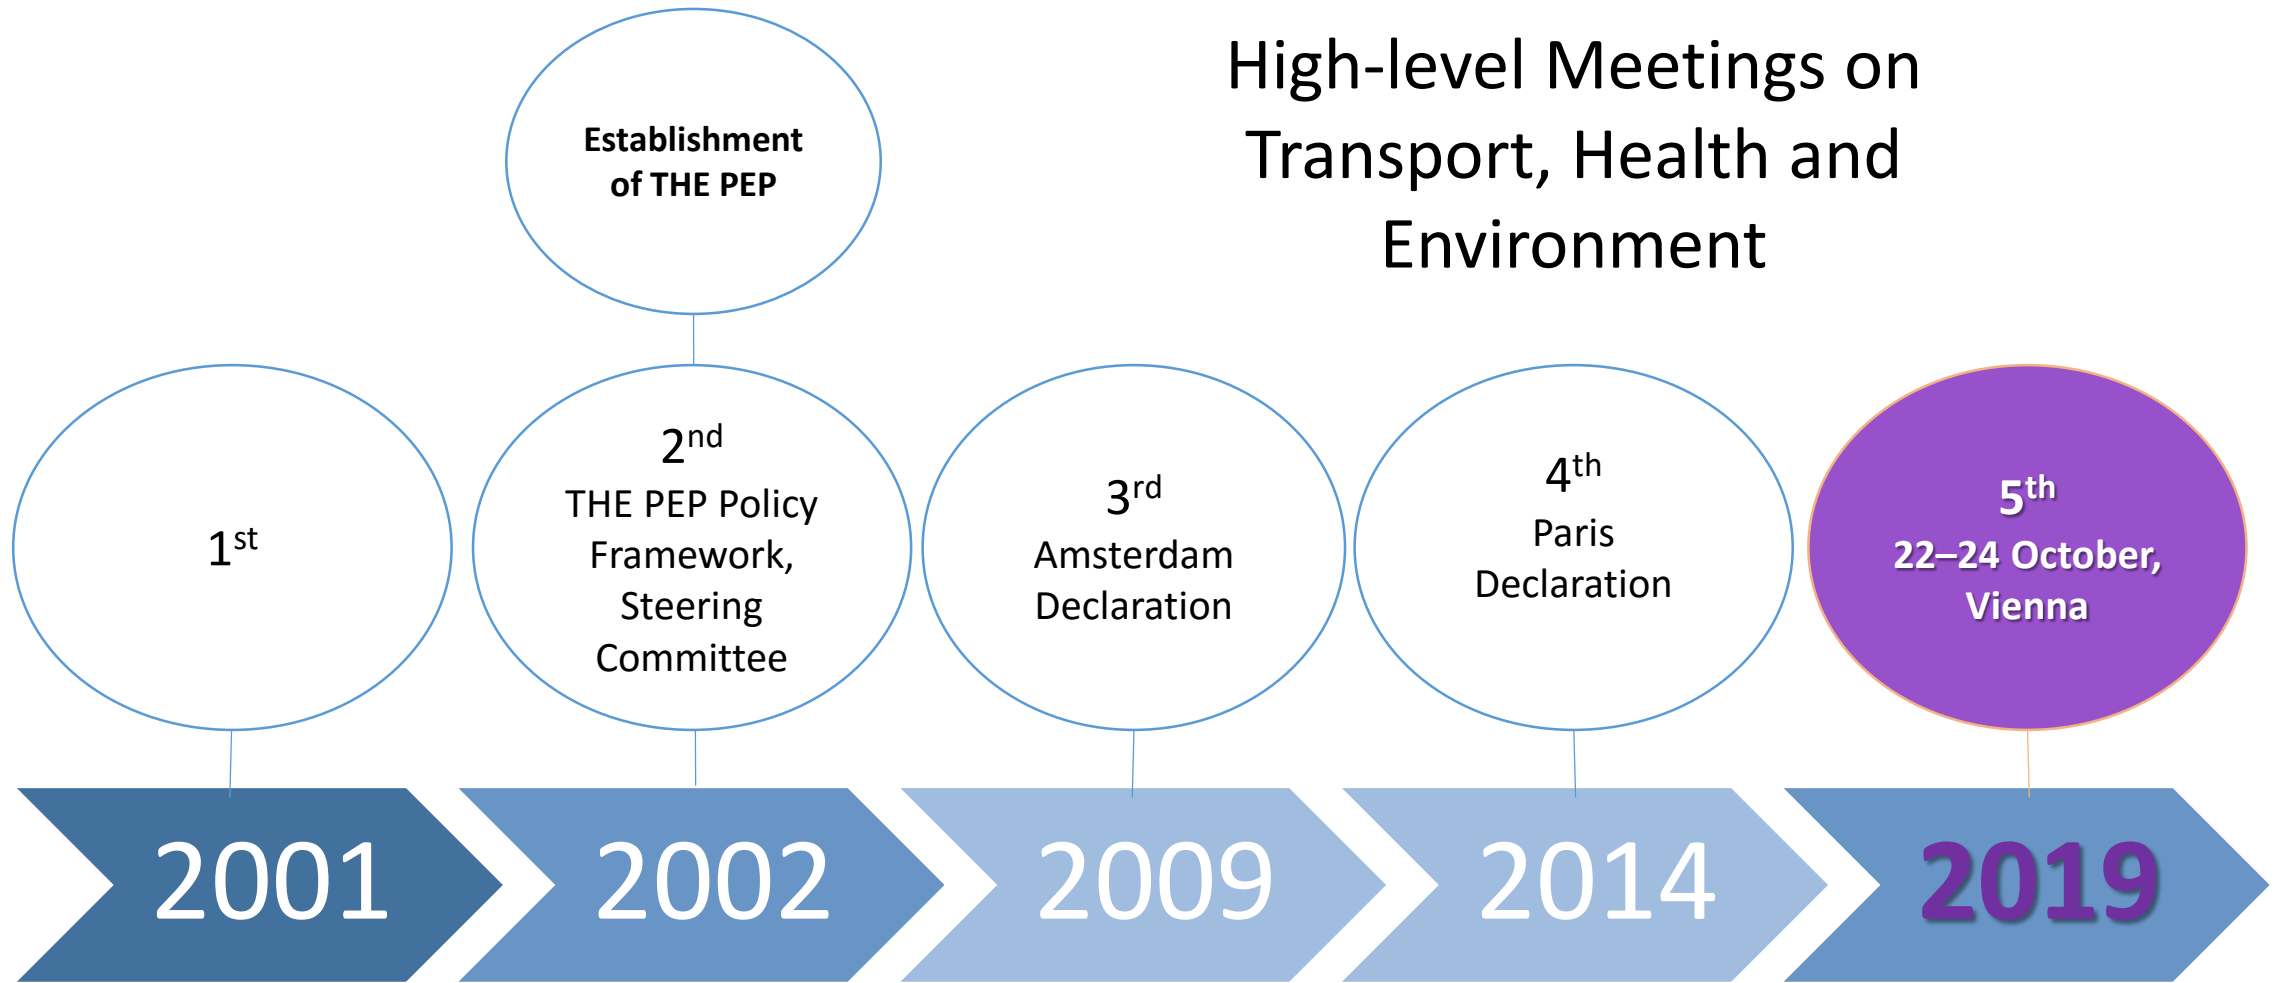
High-level Meetings on Transport, Health and Environment

Establishment of THE PEP

1$^{st}$

2$^{nd}$
THE PEP Policy Framework, Steering Committee

3$^{rd}$
Amsterdam Declaration

4$^{th}$
Paris Declaration

5$^{th}$
22–24 October, Vienna

2001

2002

2009

2014

2019